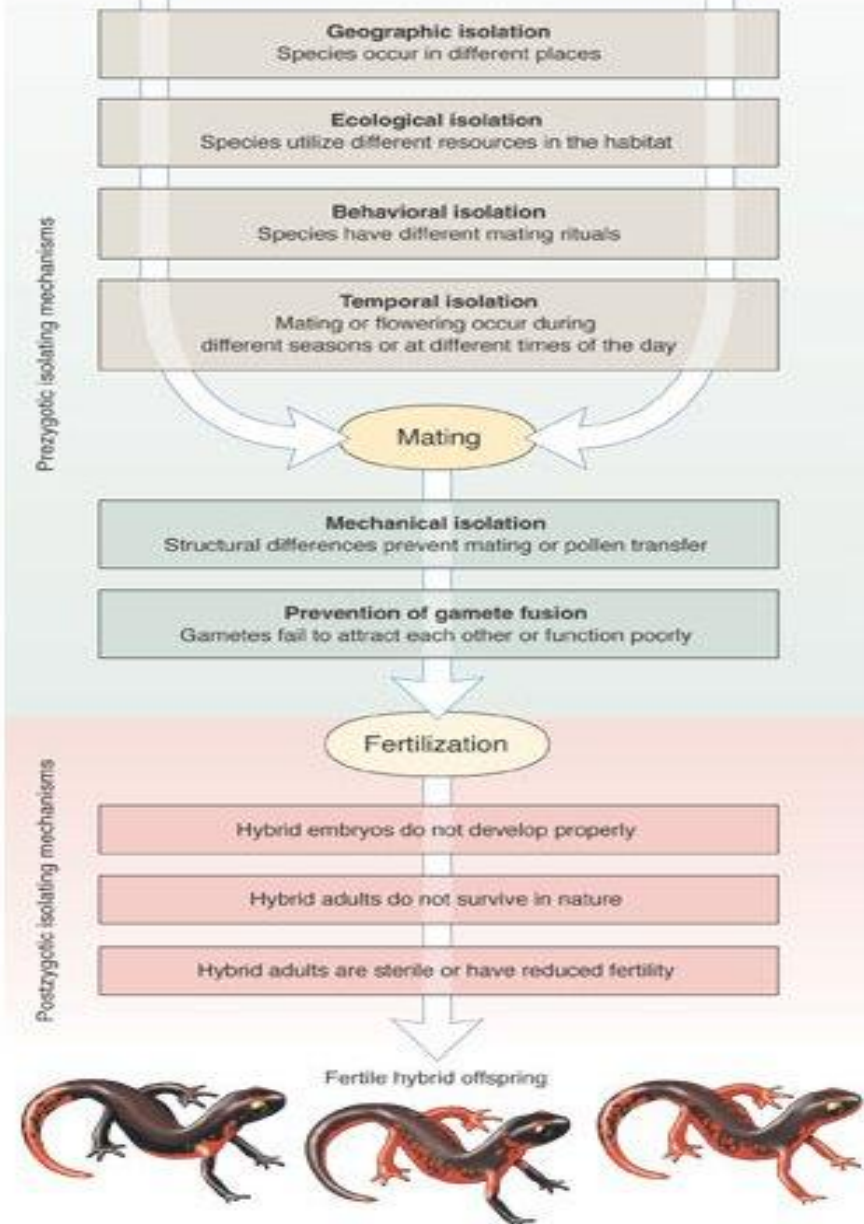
Prezygotic isolating mechanisms

Geographic isolation
Species occur in different places

Ecological isolation
Species utilize different resources in the habitat

Behavioral isolation
Species have different mating rituals

Temporal isolation
Mating or flowering occur during different seasons or at different times of the day

Mating

Mechanical isolation
Structural differences prevent mating or pollen transfer

Prevention of gamete fusion
Gametes fail to attract each other or function poorly

Postzygotic isolating mechanisms

Fertilization

Hybrid embryos do not develop properly

Hybrid adults do not survive in nature

Hybrid adults are sterile or have reduced fertility

Fertile hybrid offspring